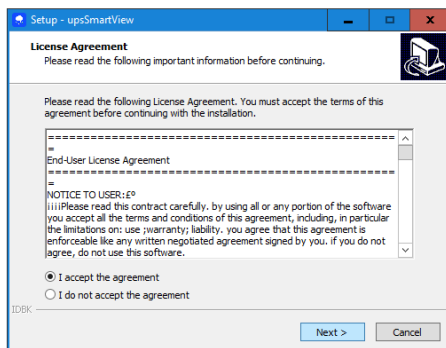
Setup - upsSmartView

License Agreement
Please read the following important information before continuing.

Please read the following License Agreement. You must accept the terms of this agreement before continuing with the installation.

================================================
=
End-User License Agreement
================================================
=
NOTICE TO USER:£º
¡¡¡Please read this contract carefully. by using all or any portion of the software you accept all the terms and conditions of this agreement, including, in particular the limitations on: use ;warranty; liability. you agree that this agreement is enforceable like any written negotiated agreement signed by you. if you do not agree, do not use this software.

I accept the agreement
I do not accept the agreement

IDBK

Next >
Cancel